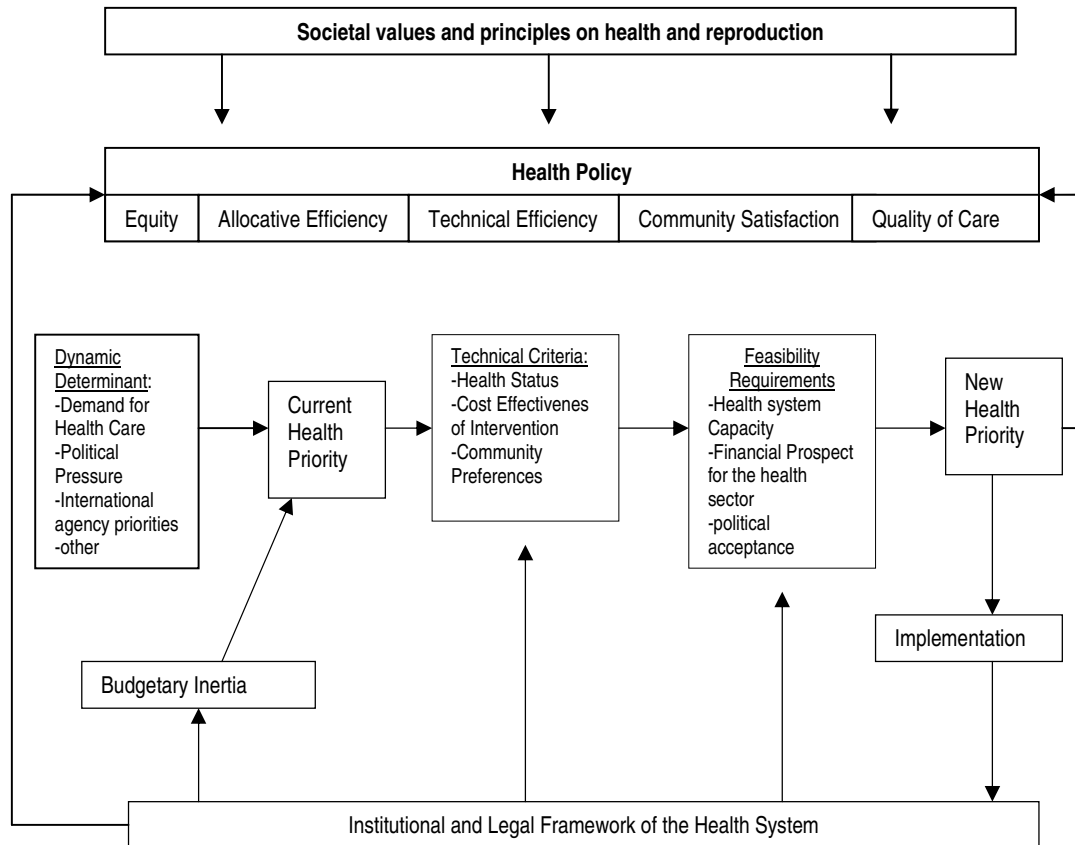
Societal values and principles on health and reproduction

Health Policy

| Equity | Allocative Efficiency | Technical Efficiency | Community Satisfaction | Quality of Care |
|---|---|---|---|---|

Dynamic Determinant:
-Demand for Health Care
-Political Pressure
-International agency priorities
-other

Current Health Priority

Technical Criteria:
-Health Status
-Cost Effectivenes of Intervention
-Community Preferences

Feasibility Requirements
-Health system Capacity
-Financial Prospect for the health sector
-political acceptance

New Health Priority

Implementation

Budgetary Inertia

Institutional and Legal Framework of the Health System